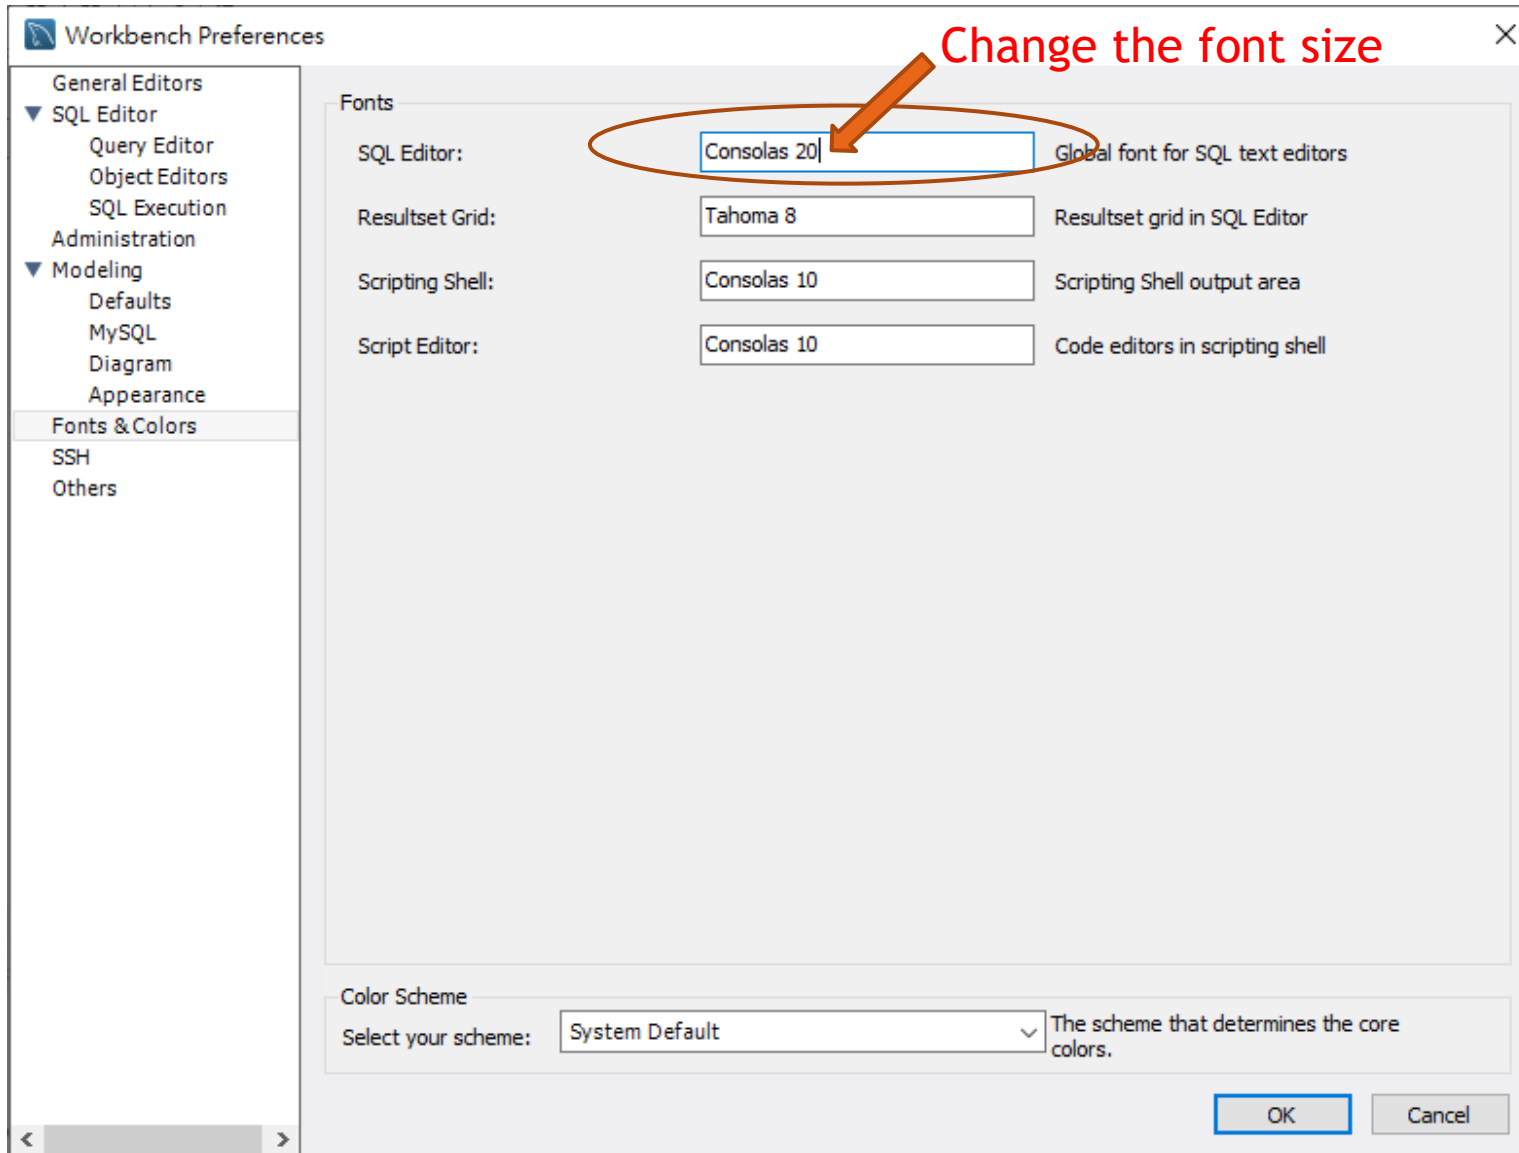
Workbench Preferences

Change the font size

General Editors
SQL Editor
Query Editor
Object Editors
SQL Execution
Administration
Modeling
Defaults
MySQL
Diagram
Appearance
Fonts & Colors
SSH
Others

Fonts

SQL Editor: Consolas 20 Global font for SQL text editors

Resultset Grid: Tahoma 8 Resultset grid in SQL Editor

Scripting Shell: Consolas 10 Scripting Shell output area

Script Editor: Consolas 10 Code editors in scripting shell

Color Scheme

Select your scheme: System Default The scheme that determines the core colors.

OK Cancel